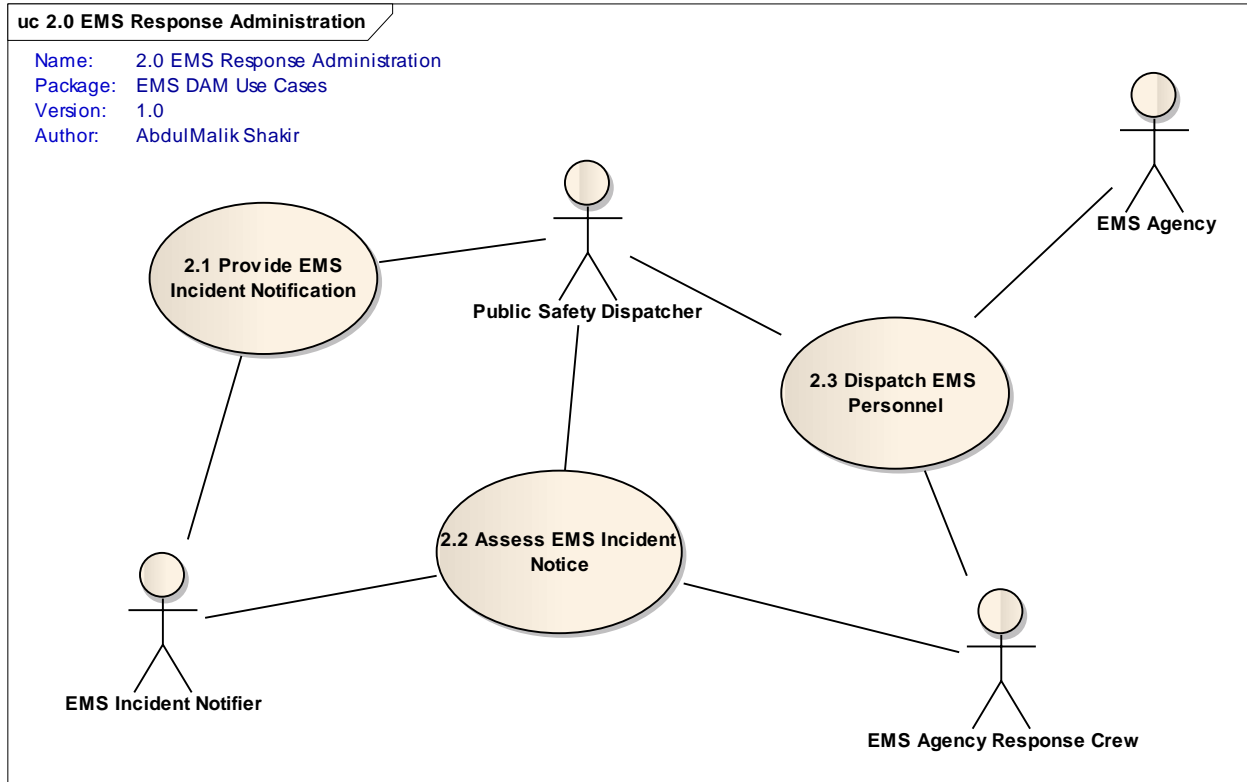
uc 2.0 EMS Response Administration

Name: 2.0 EMS Response Administration
Package: EMS DAM Use Cases
Version: 1.0
Author: AbdulMalik Shakir

EMS Agency

2.1 Provide EMS Incident Notification

Public Safety Dispatcher

2.3 Dispatch EMS Personnel

2.2 Assess EMS Incident Notice

EMS Incident Notifier

EMS Agency Response Crew